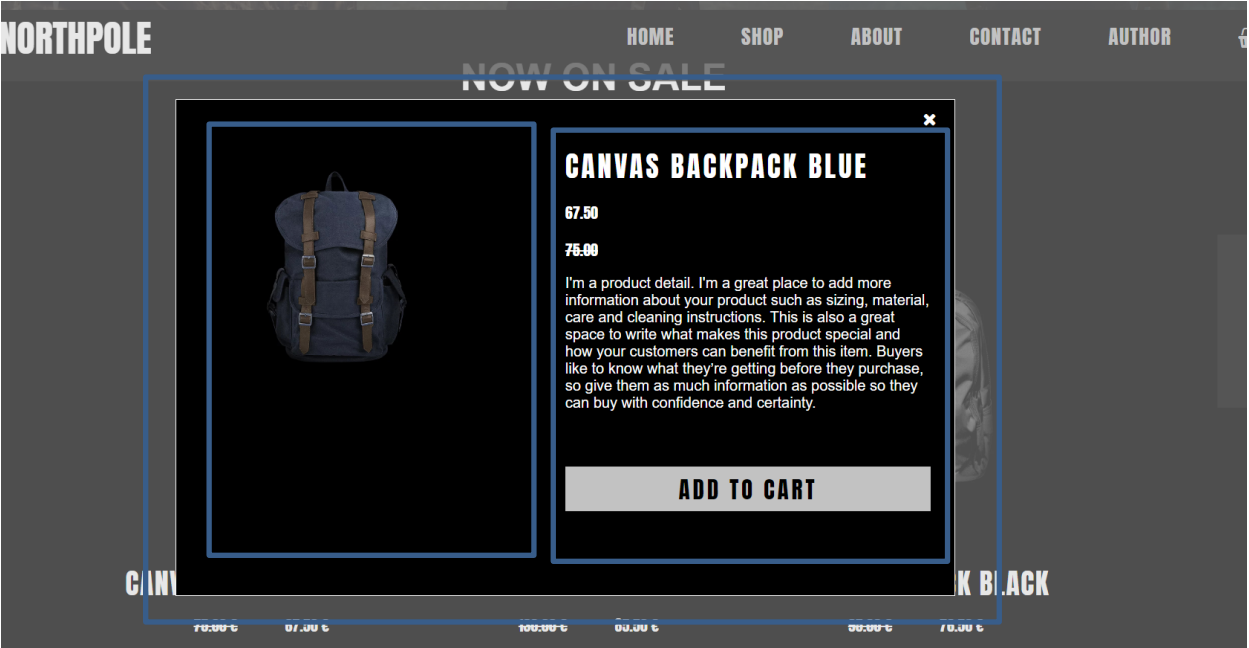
NORTHPOLE

HOME SHOP ABOUT CONTACT AUTHOR

NOW ON SALE

×

CANVAS BACKPACK BLUE

67.50

75.00

I'm a product detail. I'm a great place to add more information about your product such as sizing, material, care and cleaning instructions. This is also a great space to write what makes this product special and how your customers can benefit from this item. Buyers like to know what they're getting before they purchase, so give them as much information as possible so they can buy with confidence and certainty.

ADD TO CART

CANV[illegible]

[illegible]K BLACK

75.00 € 67.50 € 100.00 € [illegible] € 90.00 € 76.50 €